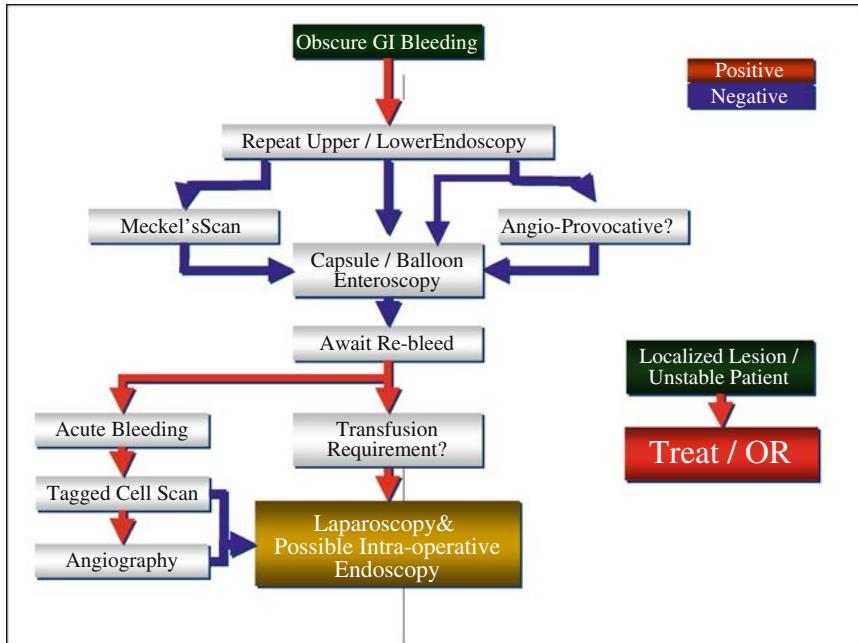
Obscure GI Bleeding

Positive
Negative

Repeat Upper / LowerEndoscopy

Meckel'sScan

Angio-Provocative?

Capsule / Balloon Enteroscopy

Await Re-bleed

Localized Lesion / Unstable Patient

Treat / OR

Acute Bleeding

Transfusion Requirement?

Tagged Cell Scan

Angiography

Laparoscopy& Possible Intra-operative Endoscopy